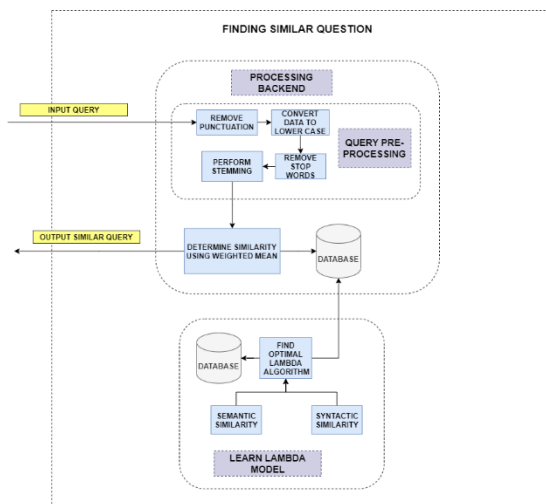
FINDING SIMILAR QUESTION

PROCESSING BACKEND

INPUT QUERY

REMOVE PUNCTUATION

CONVERT DATA TO LOWER CASE

QUERY PRE-PROCESSING

REMOVE STOP WORDS

PERFORM STEMMING

OUTPUT SIMILAR QUERY

DETERMINE SIMILARITY USING WEIGHTED MEAN

DATABASE

DATABASE

FIND OPTIMAL LAMBDA ALGORITHM

SEMANTIC SIMILARITY

SYNTACTIC SIMILARITY

LEARN LAMBDA MODEL